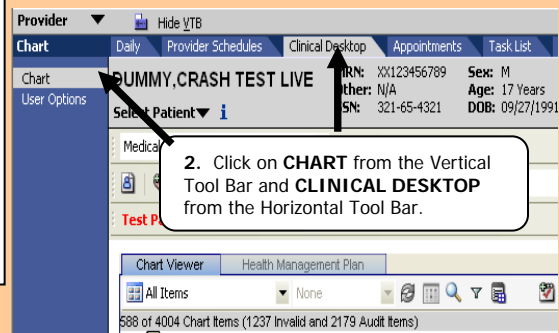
Provider
Hide VTB
Chart
Daily
Provider Schedules
Clinical Desktop
Appointments
Task List
Chart
User Options
DUMMY,CRASH TEST LIVE
MRN: XX123456789
Other: N/A
SSN: 321-65-4321
Sex: M
Age: 17 Years
DOB: 09/27/1991
Select Patient
Medica
Test P

2. Click on **CHART** from the Vertical Tool Bar and **CLINICAL DESKTOP** from the Horizontal Tool Bar.

Chart Viewer
Health Management Plan
All Items
None
588 of 4004 Chart Items (1237 Invalid and 2179 Audit Items)